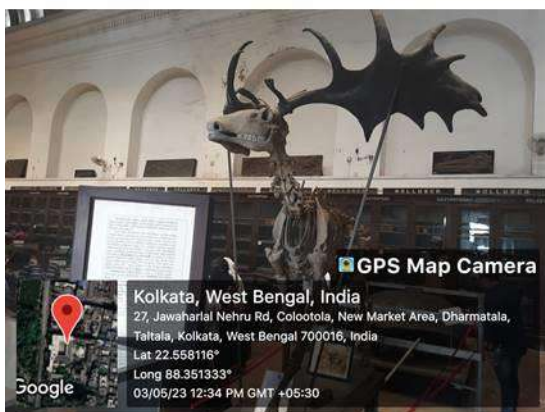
GPS Map Camera

Kolkata, West Bengal, India
27, Jawaharlal Nehru Rd, Colootola, New Market Area, Dharmatala, Taltala, Kolkata, West Bengal 700016, India
Lat 22.558116°
Long 88.351333°
03/05/23 12:34 PM GMT +05:30

Google